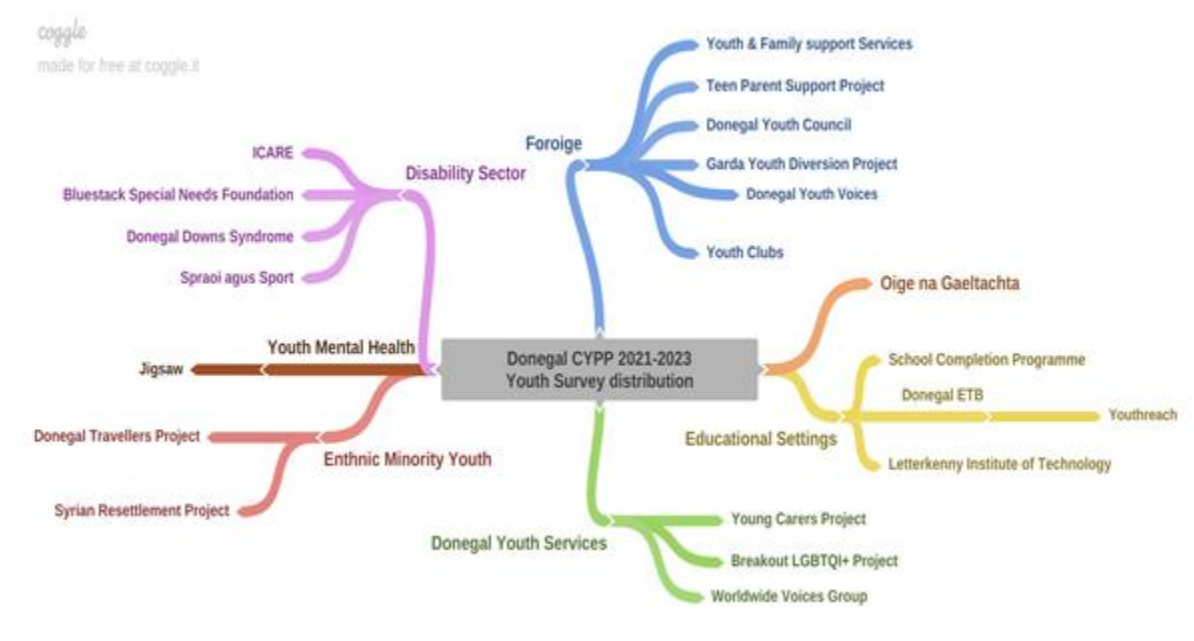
coggle
made for free at coggle.it

Donegal CYPP 2021-2023
Youth Survey distribution

Foroige
Youth & Family support Services
Teen Parent Support Project
Donegal Youth Council
Garda Youth Diversion Project
Donegal Youth Voices
Youth Clubs

Oige na Gaeltachta

Educational Settings
School Completion Programme
Donegal ETB
Youthreach
Letterkenny Institute of Technology

Donegal Youth Services
Young Carers Project
Breakout LGBTQI+ Project
Worldwide Voices Group

Enthnic Minority Youth
Donegal Travellers Project
Syrian Resettlement Project

Youth Mental Health
Jigsaw

Disability Sector
ICARE
Bluestack Special Needs Foundation
Donegal Downs Syndrome
Spraoi agus Sport